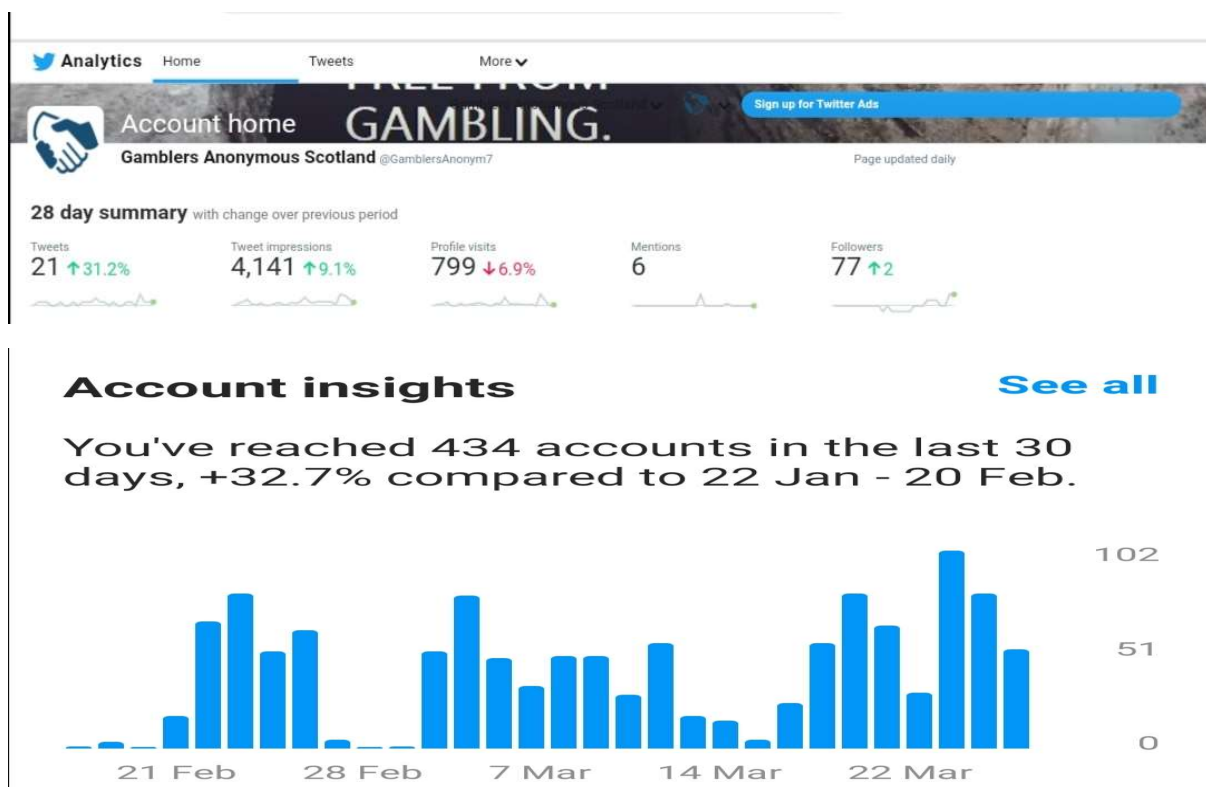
Analytics Home Tweets More

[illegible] FROM GAMBLING.

Account home

Sign up for Twitter Ads

Gamblers Anonymous Scotland @GamblersAnonym7

Page updated daily

28 day summary with change over previous period

Tweets
21 ↑31.2%

Tweet impressions
4,141 ↑9.1%

Profile visits
799 ↓6.9%

Mentions
6

Followers
77 ↑2

Account insights

See all

You've reached 434 accounts in the last 30 days, +32.7% compared to 22 Jan - 20 Feb.

102

51

0

21 Feb 28 Feb 7 Mar 14 Mar 22 Mar